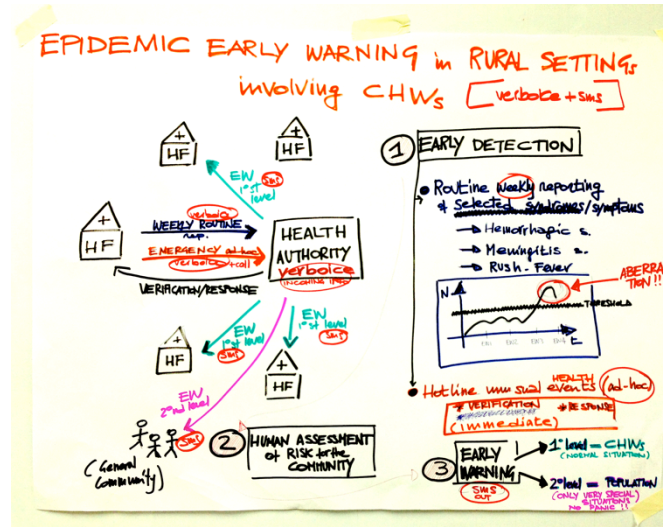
EPIDEMIC EARLY WARNING in RURAL SETTINGs involving CHWs [verboice + sms]

HF

HF

HF

EW 1st level SMS

WEEKLY ROUTINE verboice rep.

EMERGENCY alert verboice + call

VERIFICATION/RESPONSE

HEALTH AUTHORITY verboice INCOMING INFO

EW 1st level SMS

EW 1st level SMS

HF

HF

EW 2nd level SMS

(General Community)

2 HUMAN ASSESSMENT of RISK for the COMMUNITY

1 EARLY DETECTION

Routine weekly reporting & selected syndromes/symptoms
→ Hemorrhagic s.
→ Meningitis s.
→ Rush. Fever

ABERRATION!!

N

THRESHOLD

t

Hotline unusual HEALTH events (ad-hoc)
VERIFICATION + RESPONSE
(immediate)

3 EARLY WARNING SMS OUT

1° level = CHWs (NORMAL SITUATION)

2° level = POPULATION (ONLY VERY SPECIAL SITUATIONS) NO PANIC!!